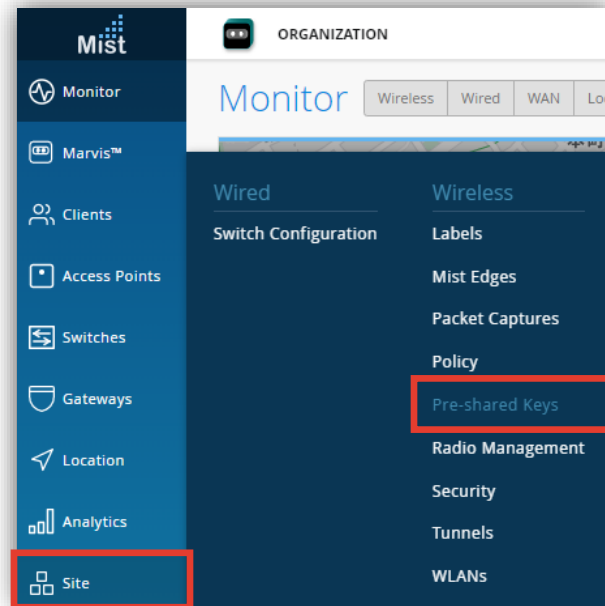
Mist

Monitor

Marvis™

Clients

Access Points

Switches

Gateways

Location

Analytics

Site

ORGANIZATION

Monitor

Wireless | Wired | WAN | Lo

Wired

Switch Configuration

Wireless

Labels

Mist Edges

Packet Captures

Policy

Pre-shared Keys

Radio Management

Security

Tunnels

WLANs